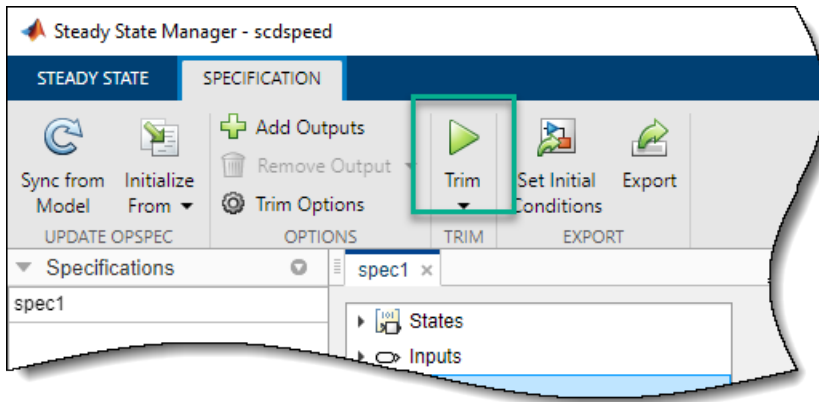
Steady State Manager - scdspeed

STEADY STATE SPECIFICATION

Sync from Model

Initialize From

UPDATE OPSPEC

Add Outputs

Remove Output

Trim Options

OPTIONS

Trim

TRIM

Set Initial Conditions

Export

EXPORT

Specifications

spec1

spec1 ×

States

Inputs